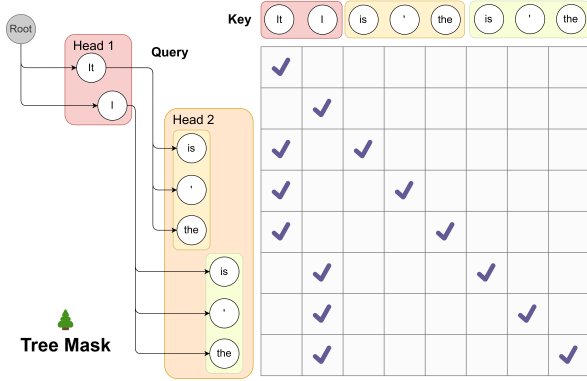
Root

Head 1

It

I

Query

Head 2

is

'

the

is

'

the

Tree Mask

Key

It I is ' the is ' the

| | | | | | | | |
|---|---|---|---|---|---|---|---|
| ✓ | | | | | | | |
| | ✓ | | | | | | |
| ✓ | | ✓ | | | | | |
| ✓ | | | ✓ | | | | |
| ✓ | | | | ✓ | | | |
| | ✓ | | | | ✓ | | |
| | ✓ | | | | | ✓ | |
| | ✓ | | | | | | ✓ |